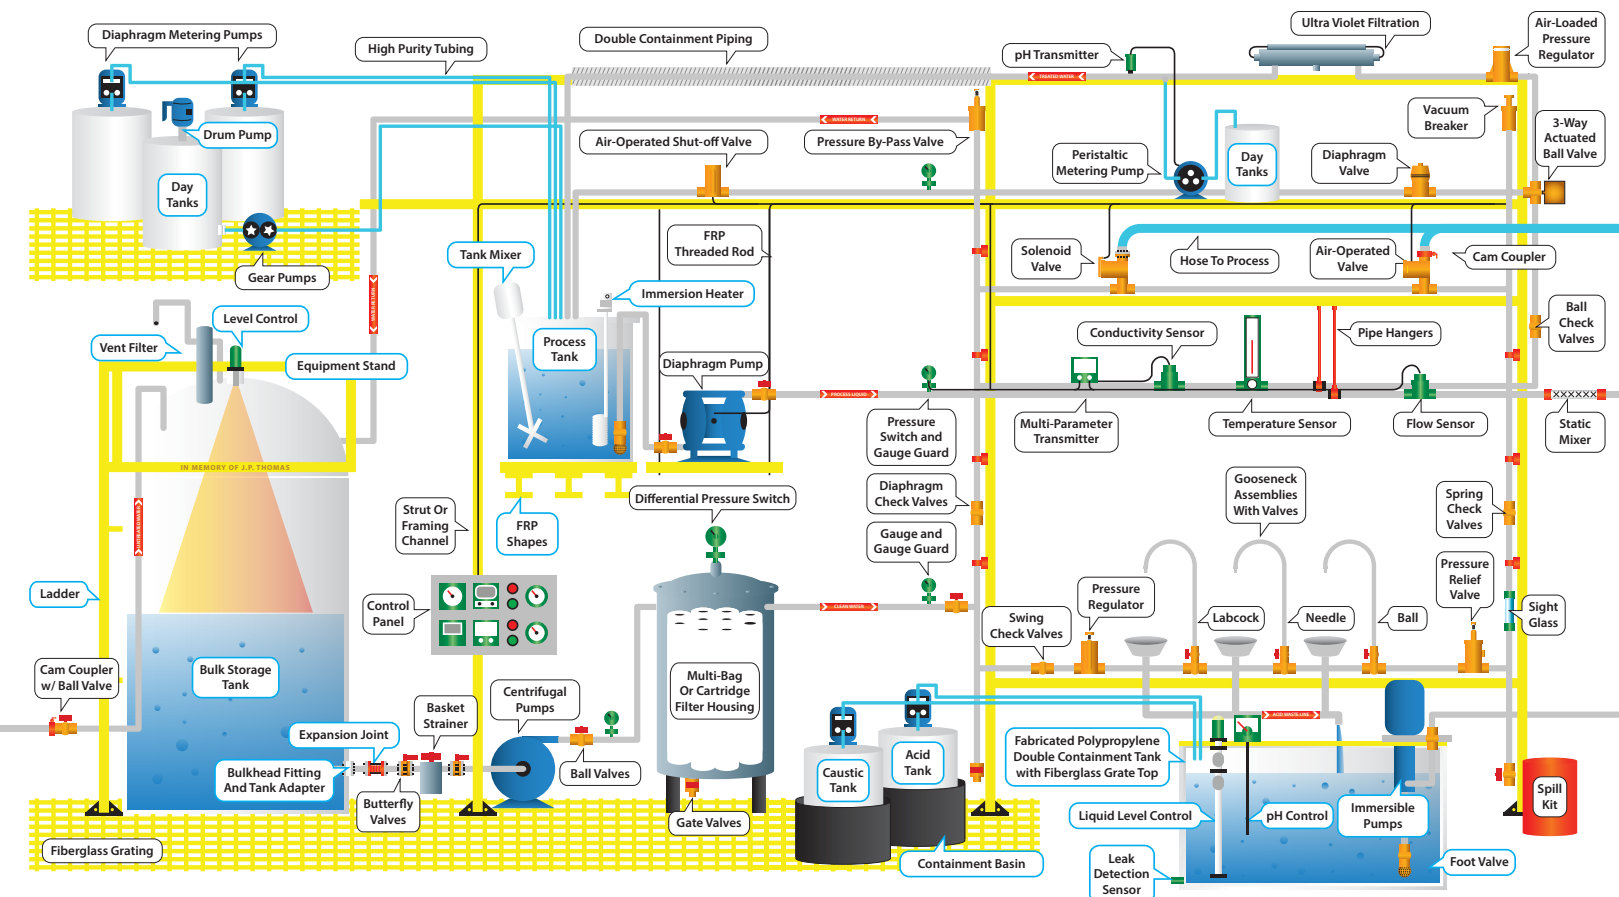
Diaphragm Metering Pumps

High Purity Tubing

Double Containment Piping

Ultra Violet Filtration

Air-Loaded Pressure Regulator

pH Transmitter

TREATED WATER

Drum Pump

Day Tanks

Gear Pumps

Air-Operated Shut-off Valve

WATER RETURN

Pressure By-Pass Valve

Vacuum Breaker

3-Way Actuated Ball Valve

Peristaltic Metering Pump

Day Tanks

Diaphragm Valve

FRP Threaded Rod

Tank Mixer

Solenoid Valve

Hose To Process

Air-Operated Valve

Cam Coupler

Immersion Heater

Level Control

Vent Filter

Equipment Stand

Process Tank

Conductivity Sensor

Pipe Hangers

Ball Check Valves

Diaphragm Pump

PROCESS LIQUID

Pressure Switch and Gauge Guard

Multi-Parameter Transmitter

Temperature Sensor

Flow Sensor

Static Mixer

IN MEMORY OF J.P. THOMAS

Strut Or Framing Channel

FRP Shapes

Differential Pressure Switch

Diaphragm Check Valves

Gooseneck Assemblies With Valves

Spring Check Valves

Gauge and Gauge Guard

Ladder

Control Panel

CLEAN WATER

Pressure Regulator

Swing Check Valves

Labcock

Needle

Ball

Pressure Relief Valve

Sight Glass

Cam Coupler w/ Ball Valve

Bulk Storage Tank

Multi-Bag Or Cartridge Filter Housing

Basket Strainer

Centrifugal Pumps

Expansion Joint

Bulkhead Fitting And Tank Adapter

Butterfly Valves

Ball Valves

Caustic Tank

Acid Tank

Fabricated Polypropylene Double Containment Tank with Fiberglass Grate Top

ACID WASTE LINE

Spill Kit

Gate Valves

Liquid Level Control

pH Control

Immersible Pumps

Fiberglass Grating

Containment Basin

Leak Detection Sensor

Foot Valve